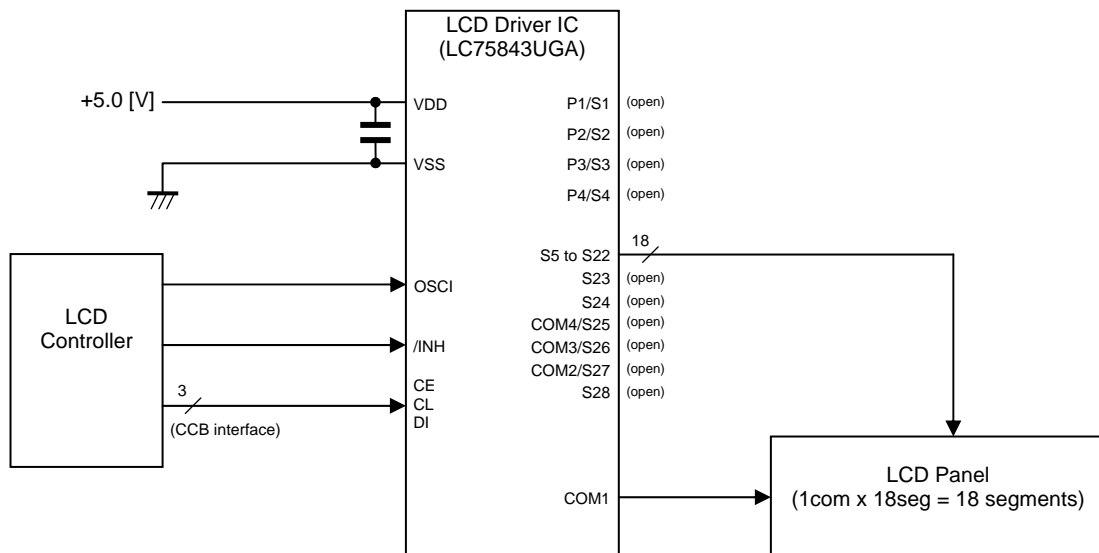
LCD Driver IC
(LC75843UGA)

+5.0 [V]

VDD
VSS

P1/S1 (open)
P2/S2 (open)
P3/S3 (open)
P4/S4 (open)

18
S5 to S22
S23 (open)
S24 (open)
COM4/S25 (open)
COM3/S26 (open)
COM2/S27 (open)
S28 (open)

LCD
Controller

OSCI
/INH

3
CE
CL
DI
(CCB interface)

COM1

LCD Panel
(1com x 18seg = 18 segments)